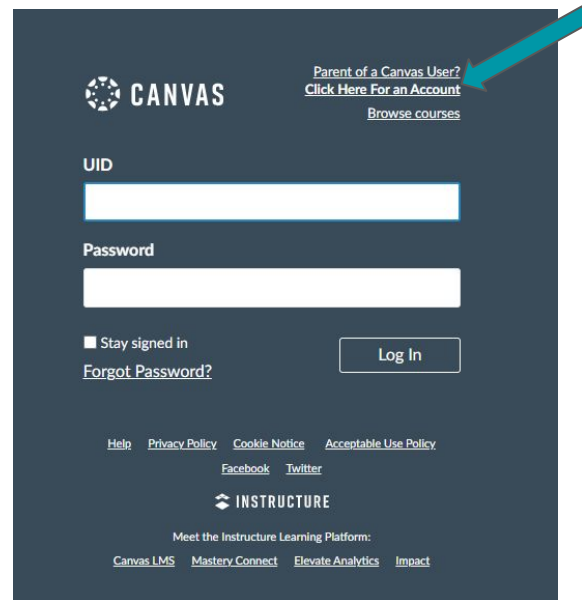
CANVAS

Parent of a Canvas User?
Click Here For an Account
Browse courses

UID

Password

Stay signed in
Forgot Password?

Log In

Help Privacy Policy Cookie Notice Acceptable Use Policy
Facebook Twitter

INSTRUCTURE

Meet the Instructure Learning Platform:
Canvas LMS Mastery Connect Elevate Analytics Impact